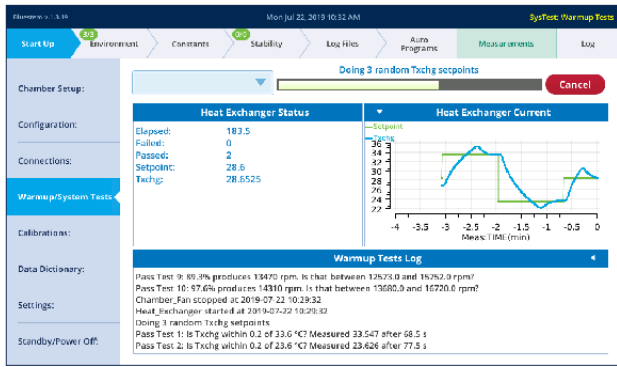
Bluesens v 1.3.39

Mon Jul 22, 2019 10:32 AM

SysTest: Warmup Tests

Start Up

3/3 Environment

Constants

0/0 Stability

Log Files

Auto Programs

Measurements

Log

Chamber Setup:

Configuration:

Connections:

Warmup/System Tests

Calibrations:

Data Dictionary:

Settings:

Standby/Power Off:

Doing 3 random Txchg setpoints

Cancel

Heat Exchanger Status

| | |
|---|---|
| Elapsed: | 183.5 |
| Failed: | 0 |
| Passed: | 2 |
| Setpoint: | 28.6 |
| Txchg: | 28.6525 |

Heat Exchanger Current

Setpoint

Txchg

36
34
32
30
28
26
24
22

-4 -3.5 -3 -2.5 -2 -1.5 -1 -0.5 0

Meas. TIME (min)

Warmup Tests Log

Pass Test 9: 89.3% produces 13470 rpm. Is that between 12523.0 and 15262.0 rpm?
Pass Test 10: 97.6% produces 14310 rpm. Is that between 13680.0 and 16720.0 rpm?
Chamber_Fan stopped at 2019-07-22 10:29:32
Heat_Exchanger started at 2019-07-22 10:29:32
Doing 3 random Txchg setpoints
Pass Test 1: Is Txchg within 0.2 of 33.6 °C? Measured 33.547 after 68.5 s
Pass Test 2: Is Txchg within 0.2 of 23.6 °C? Measured 23.626 after 77.5 s